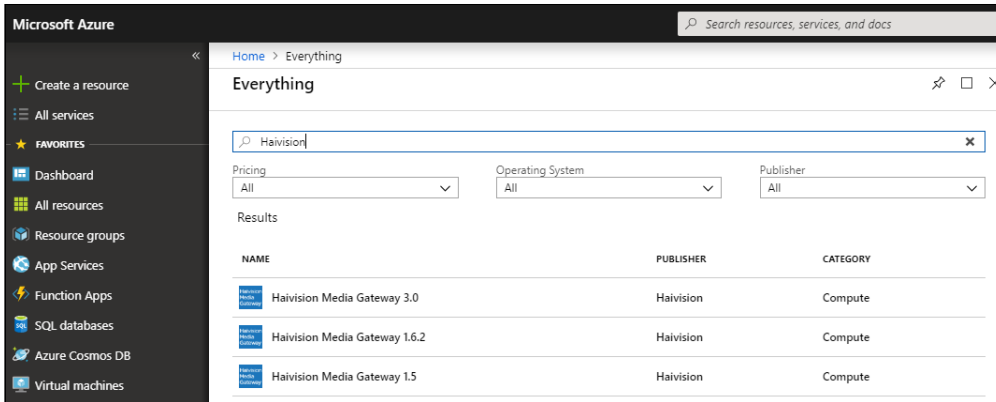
Microsoft Azure

Search resources, services, and docs

«

Create a resource

All services

FAVORITES

Dashboard

All resources

Resource groups

App Services

Function Apps

SQL databases

Azure Cosmos DB

Virtual machines

Home > Everything

Everything

Haivision

Pricing
All

Operating System
All

Publisher
All

Results

| NAME | PUBLISHER | CATEGORY |
|---|---|---|
| Haivision Media Gateway 3.0 | Haivision | Compute |
| Haivision Media Gateway 1.6.2 | Haivision | Compute |
| Haivision Media Gateway 1.5 | Haivision | Compute |